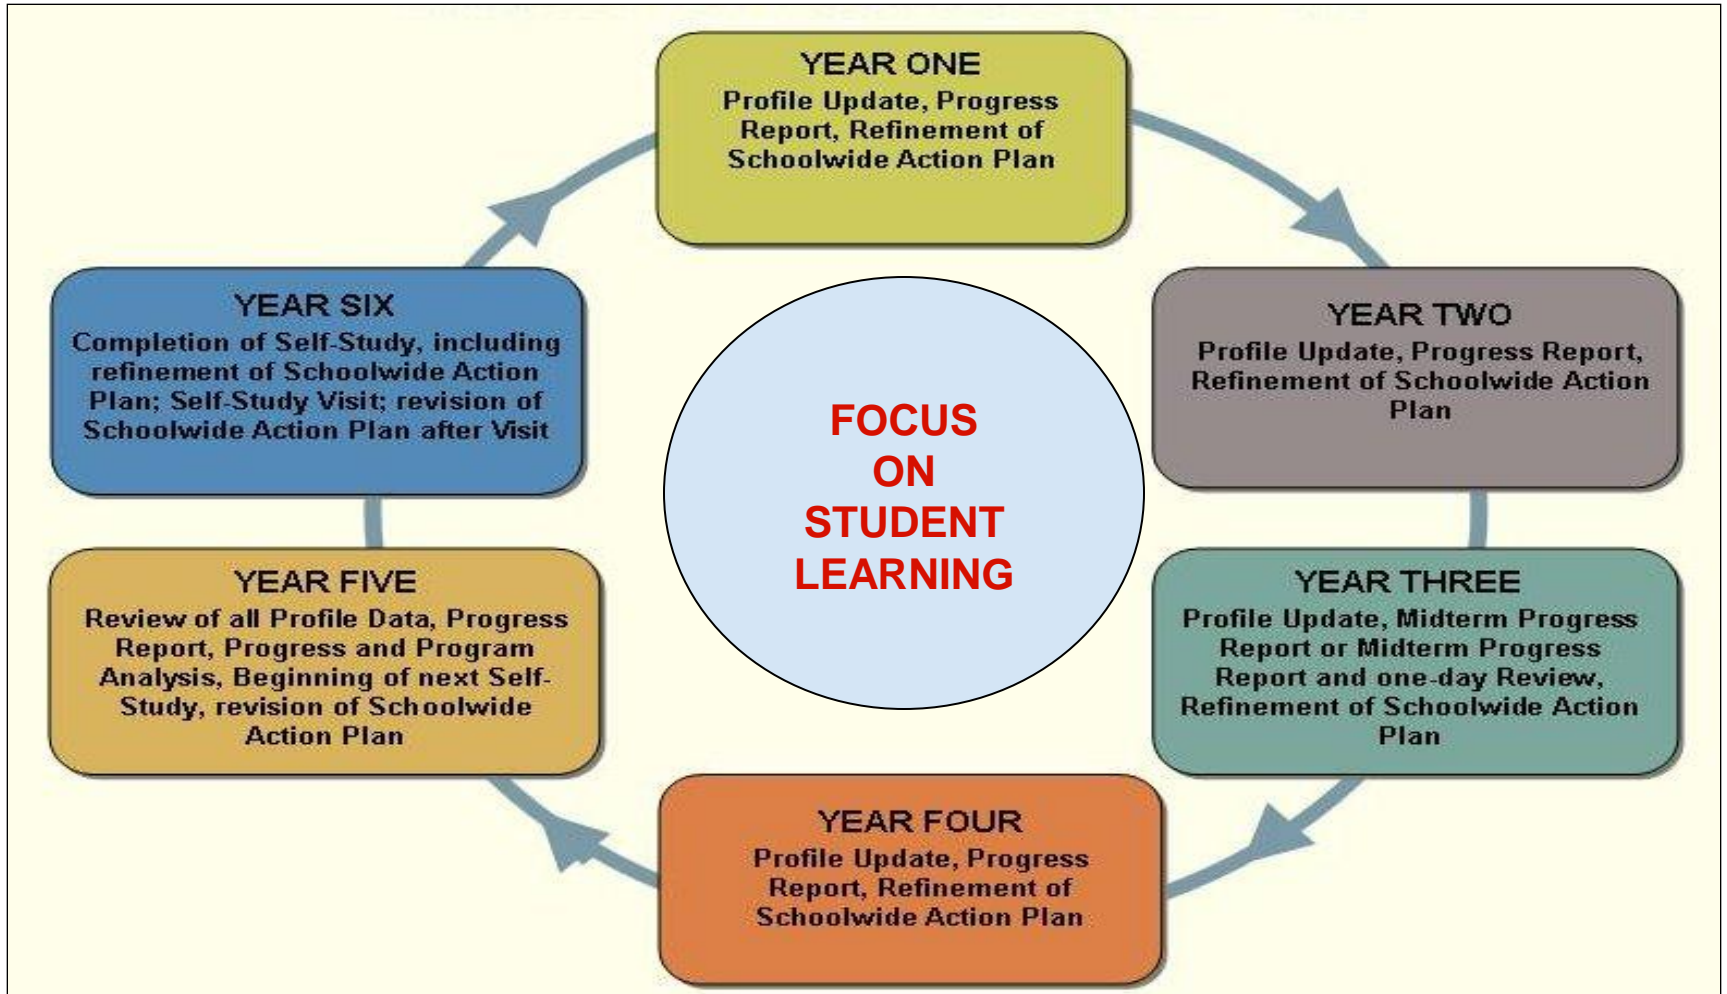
YEAR ONE
Profile Update, Progress Report, Refinement of Schoolwide Action Plan

YEAR TWO
Profile Update, Progress Report, Refinement of Schoolwide Action Plan

YEAR THREE
Profile Update, Midterm Progress Report or Midterm Progress Report and one-day Review, Refinement of Schoolwide Action Plan

YEAR FOUR
Profile Update, Progress Report, Refinement of Schoolwide Action Plan

YEAR FIVE
Review of all Profile Data, Progress Report, Progress and Program Analysis, Beginning of next Self-Study, revision of Schoolwide Action Plan

YEAR SIX
Completion of Self-Study, including refinement of Schoolwide Action Plan; Self-Study Visit; revision of Schoolwide Action Plan after Visit

FOCUS ON STUDENT LEARNING